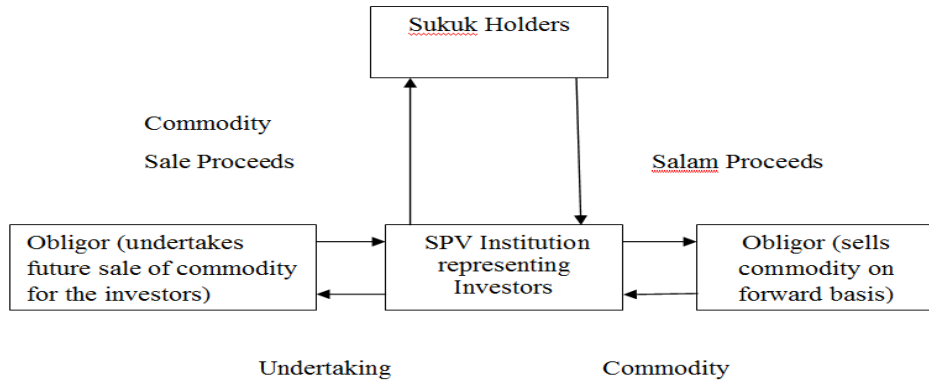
Sukuk Holders

Commodity

Sale Proceeds

Salam Proceeds

Obligor (undertakes future sale of commodity for the investors)

SPV Institution representing Investors

Obligor (sells commodity on forward basis)

Undertaking

Commodity